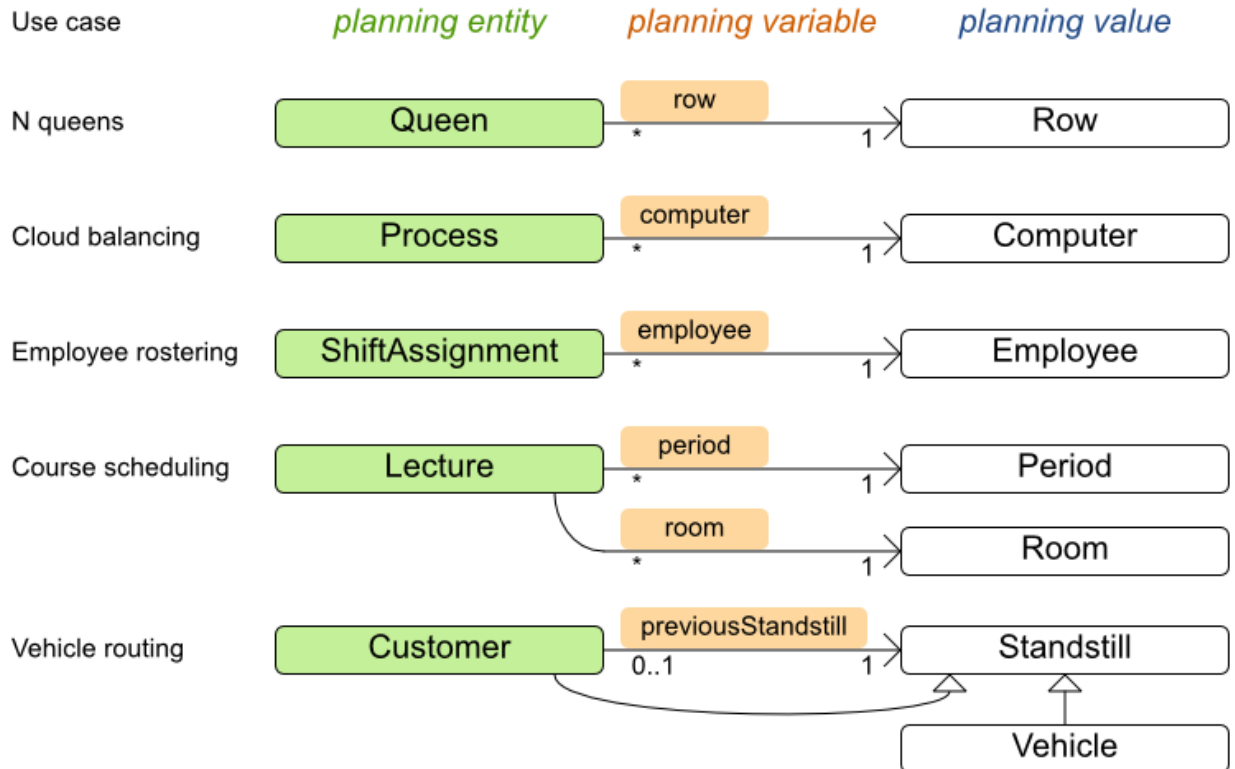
Use case | planning entity | planning variable | planning value

N queens
Queen
row
*
1
Row

Cloud balancing
Process
computer
*
1
Computer

Employee rostering
ShiftAssignment
employee
*
1
Employee

Course scheduling
Lecture
period
*
1
Period
room
*
1
Room

Vehicle routing
Customer
previousStandstill
0..1
1
Standstill
Vehicle